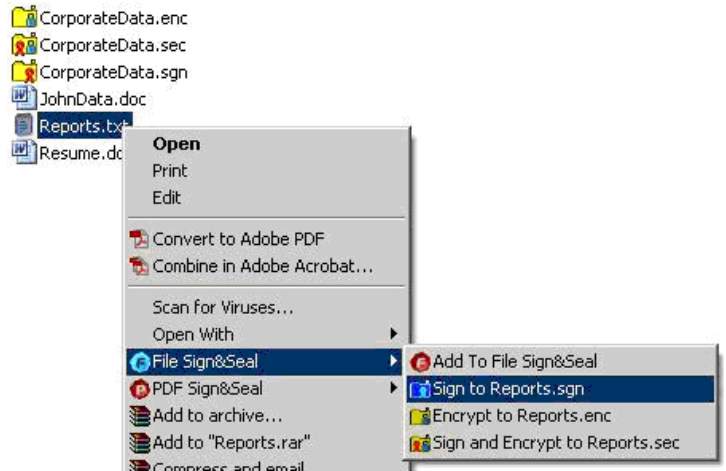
CorporateData.enc
CorporateData.sec
CorporateData.sgn
JohnData.doc
Reports.txt
Resume.do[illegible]

Open
Print
Edit
Convert to Adobe PDF
Combine in Adobe Acrobat...
Scan for Viruses...
Open With
File Sign&Seal
PDF Sign&Seal
Add to archive...
Add to "Reports.rar"
Compress and email

Add To File Sign&Seal
Sign to Reports.sgn
Encrypt to Reports.enc
Sign and Encrypt to Reports.sec